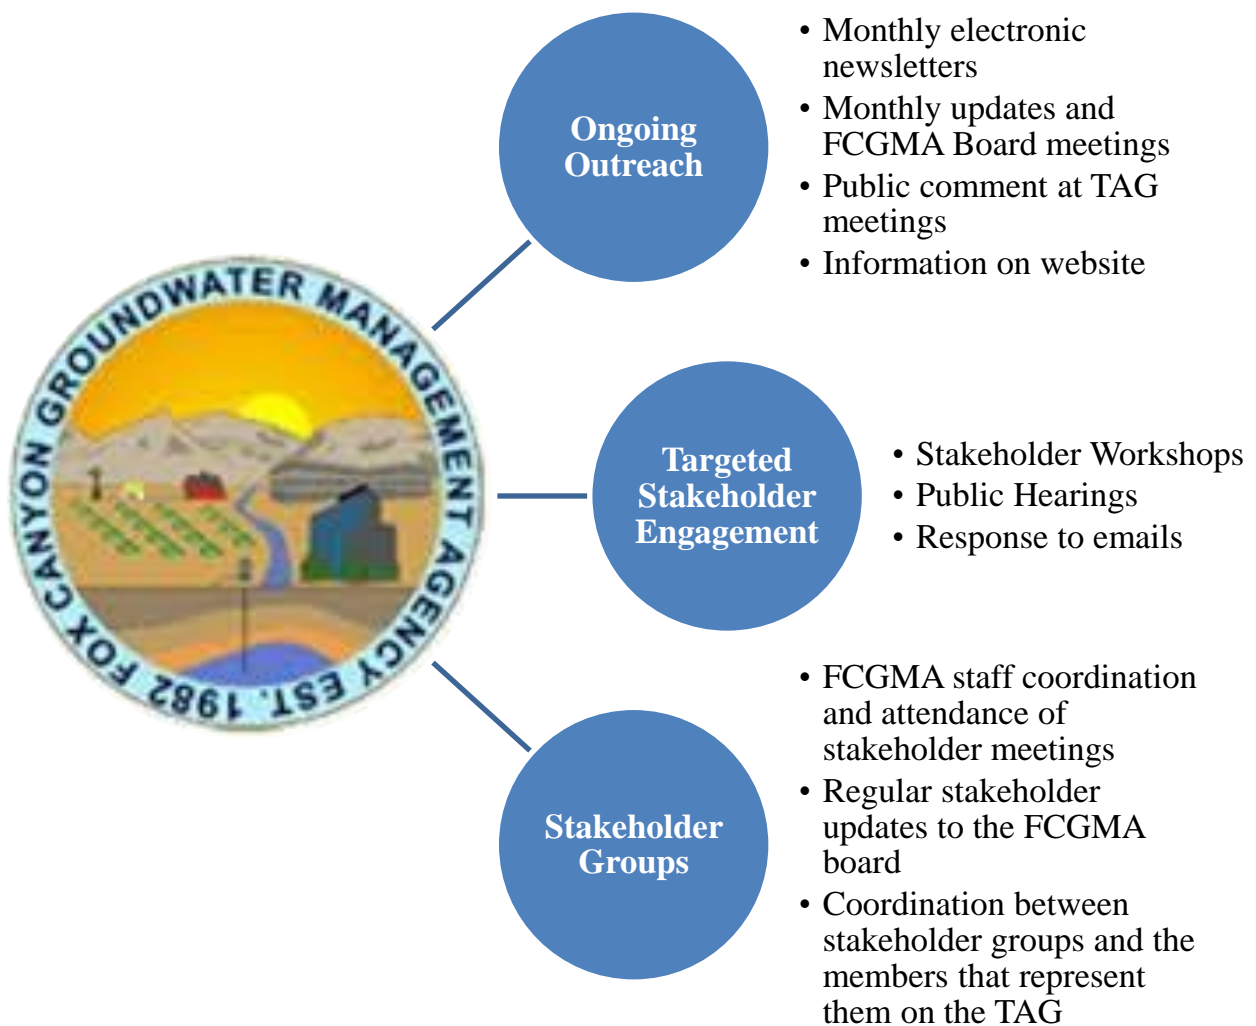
FOX CANYON GROUNDWATER MANAGEMENT AGENCY EST. 1982

Ongoing Outreach

• Monthly electronic newsletters
• Monthly updates and FCGMA Board meetings
• Public comment at TAG meetings
• Information on website

Targeted Stakeholder Engagement

• Stakeholder Workshops
• Public Hearings
• Response to emails

Stakeholder Groups

• FCGMA staff coordination and attendance of stakeholder meetings
• Regular stakeholder updates to the FCGMA board
• Coordination between stakeholder groups and the members that represent them on the TAG